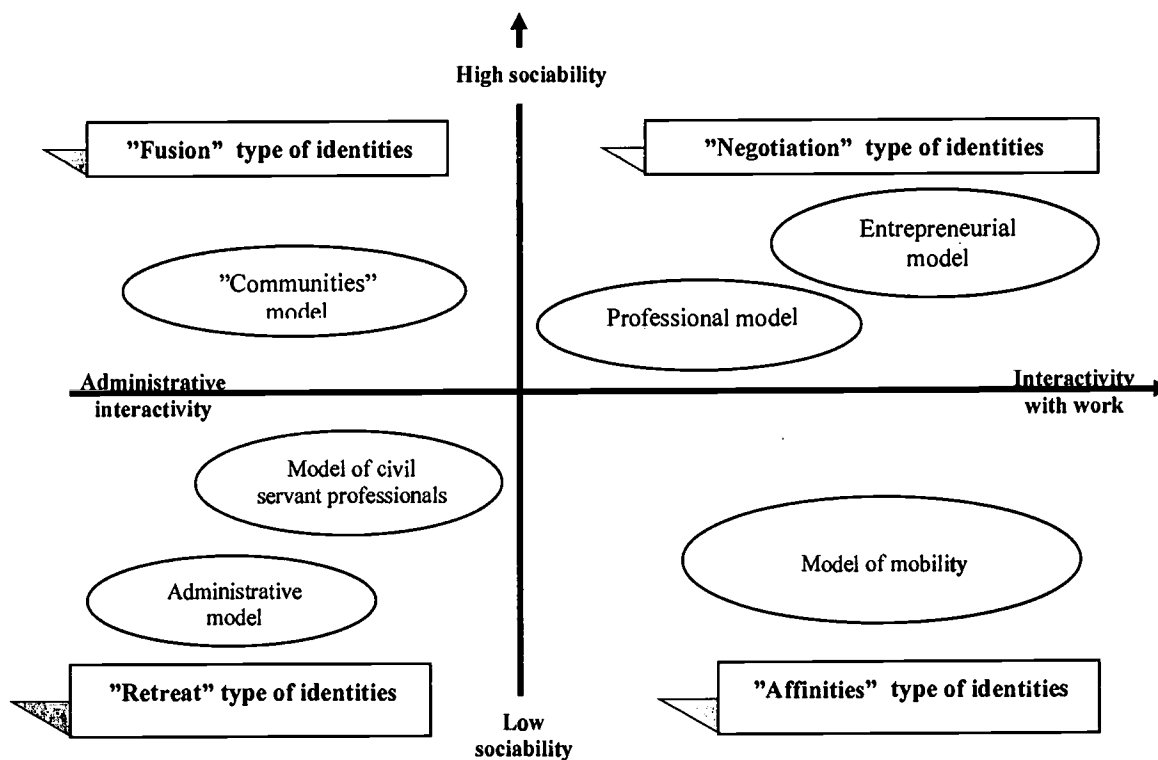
High sociability

"Fusion" type of identities

"Negotiation" type of identities

Entrepreneurial model

"Communities" model

Professional model

Administrative interactivity

Interactivity with work

Model of civil servant professionals

Model of mobility

Administrative model

"Retreat" type of identities

Low sociability

"Affinities" type of identities